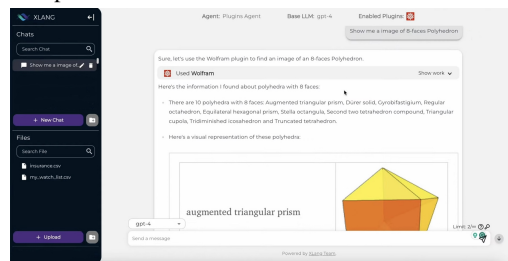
XLANG

Chats

Search Chat

Show me a image of

+ New Chat

Files

Search File

insurance.csv

my_watch_list.csv

+ Upload

Agent: Plugins Agent Base LLM: gpt-4 Enabled Plugins:

Show me a image of 8-faces Polyhedron

Sure, let's use the Wolfram plugin to find an image of an 8-faces Polyhedron.

Used Wolfram

Show work

Here's the information I found about polyhedra with 8 faces:

There are 10 polyhedra with 8 faces: Augmented triangular prism, Dürer solid, Gyrobifastigium, Regular octahedron, Elongated hexagonal prism, Stella octangula, Second two tetrahedron compound, Triangular cupola, Tridiminished icosahedron and Truncated tetrahedron.

Here's a visual representation of these polyhedra:

augmented triangular prism

gpt-4

Send a message

Limit: 2/∞

Powered by XLang Team